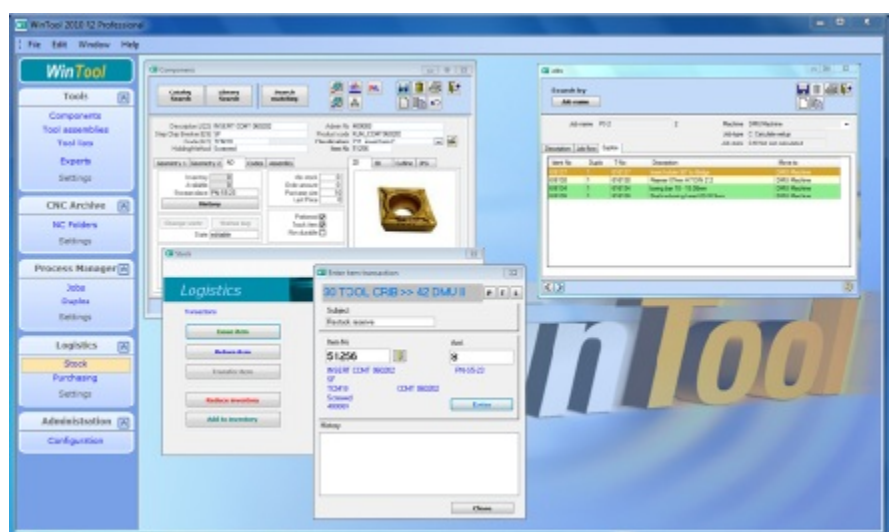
WinTool 2010 12 Professional

File Edit Window Help

WinTool

Tools

Components
Tool assemblies
Tool lists
Experts
Settings

CNC Archive

NC Folders
Settings

Process Manager

Jobs
Duplex
Settings

Logistics

Stock
Purchasing
Settings

Administration

Configuration

Components

Catalog Search
Library Search
Search matching

Description (ID) INSERT CCMT 060202
Item No 51256

Inventory
Available
Storage place PN-15-23

Stock

Logistics

Transactions

Issue item
Return item
Transfer item
Reduce inventory
Add to inventory

Enter item transaction

00 TOOL CRIB >> 42 DMU II

Subject
Restock reserve

Item No
51256

Amt
8

INSERT CCMT 060202
PN-15-23
CCMT 060202

Enter

History

Close

Jobs

Search by
Job name

Description Job lists Duplex

Item No
Description
Move to

inTool